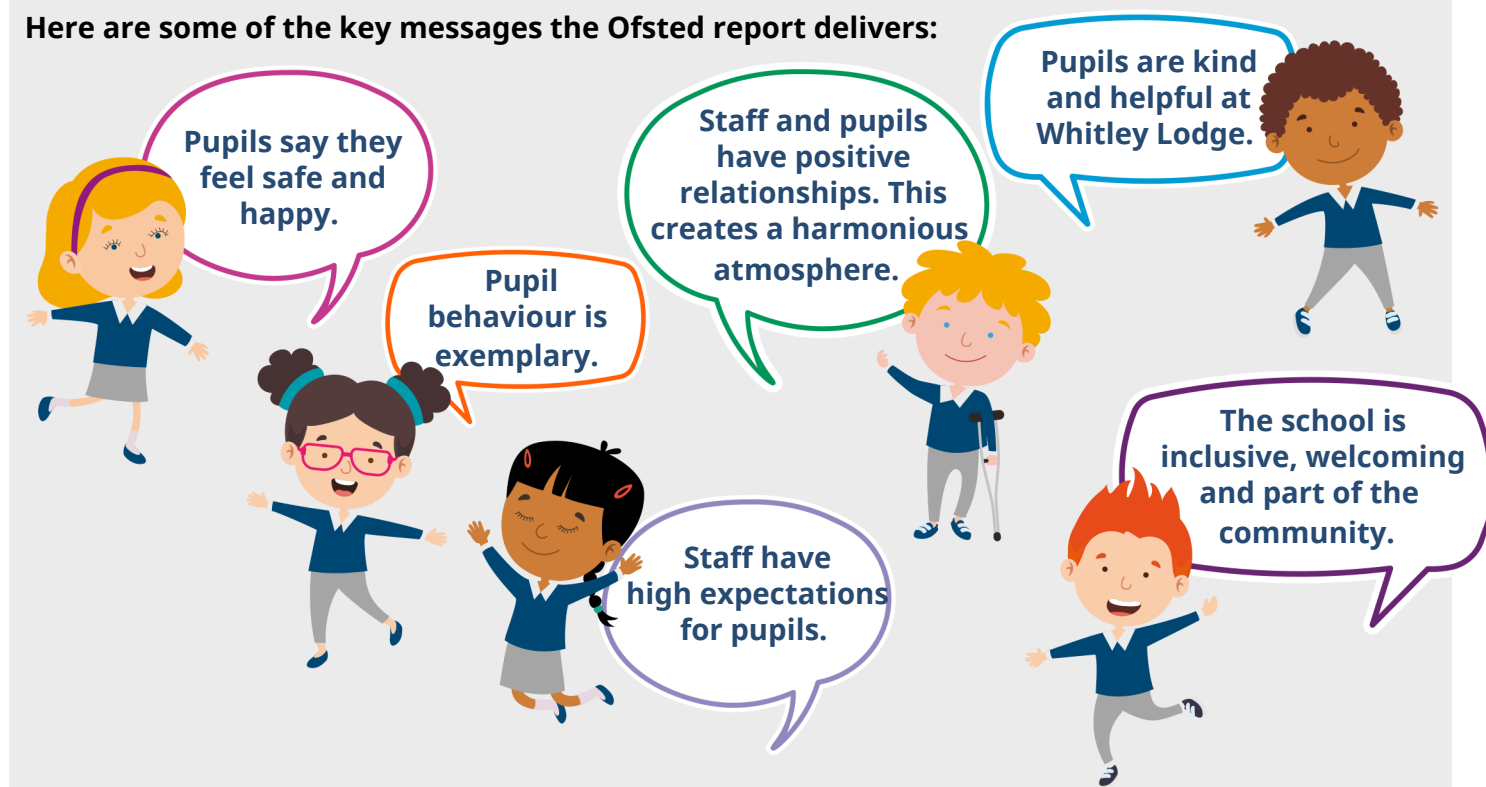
Here are some of the key messages the Ofsted report delivers:

Pupils say they feel safe and happy.

Pupil behaviour is exemplary.

Staff and pupils have positive relationships. This creates a harmonious atmosphere.

Pupils are kind and helpful at Whitley Lodge.

Staff have high expectations for pupils.

The school is inclusive, welcoming and part of the community.